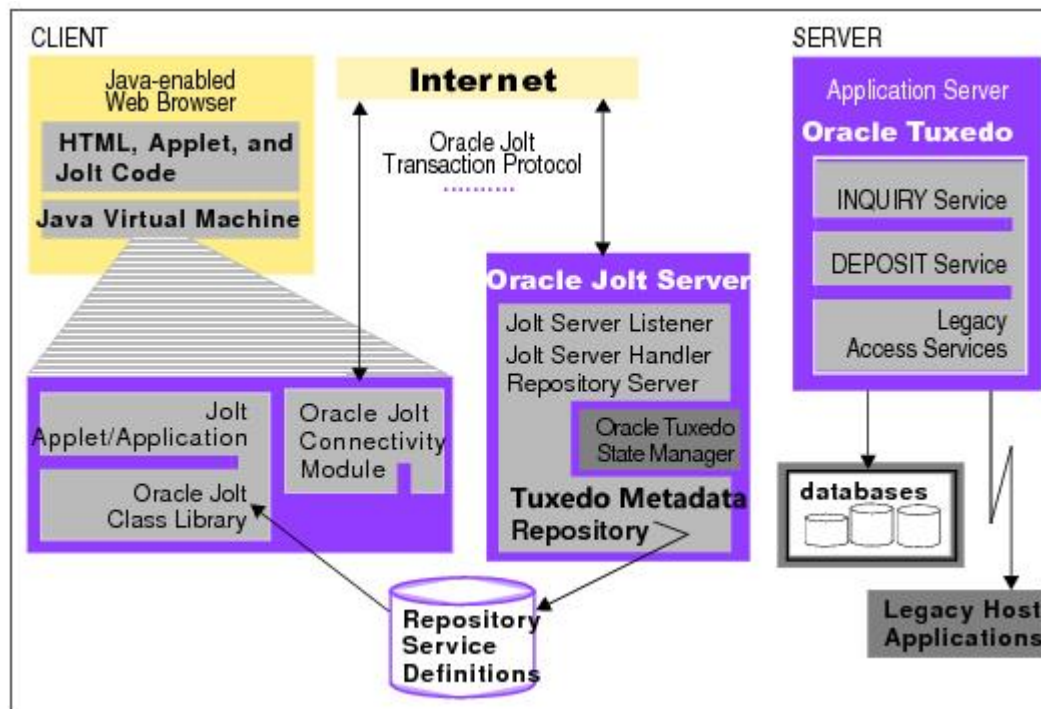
CLIENT

Java-enabled Web Browser

HTML, Applet, and Jolt Code

Java Virtual Machine

Internet

Oracle Jolt Transaction Protocol

SERVER

Application Server

Oracle Tuxedo

INQUIRY Service

DEPOSIT Service

Legacy Access Services

Oracle Jolt Server

Jolt Server Listener

Jolt Server Handler

Repository Server

Oracle Tuxedo State Manager

Tuxedo Metadata Repository

Jolt Applet/Application

Oracle Jolt Class Library

Oracle Jolt Connectivity Module

databases

Repository Service Definitions

Legacy Host Applications